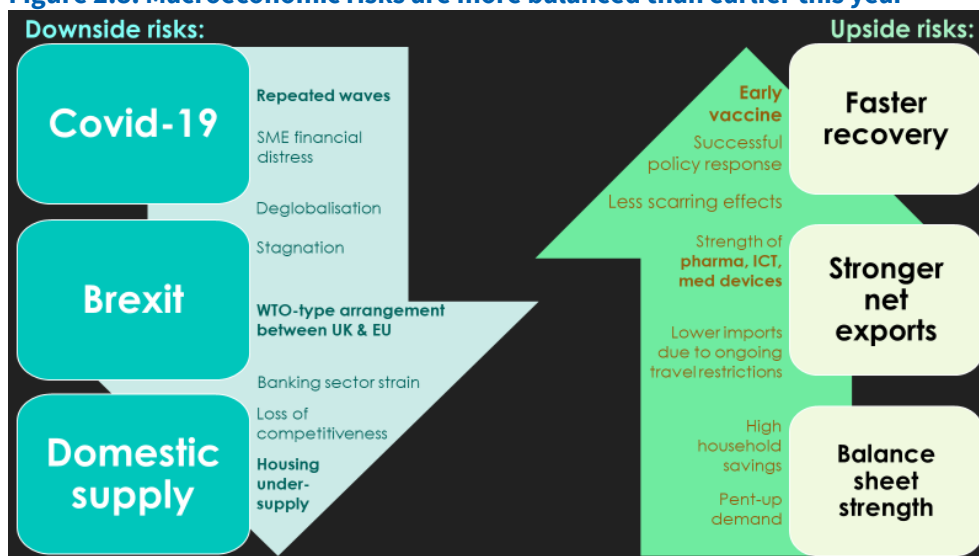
Figure 1.5: Macroeconomic risks are more balanced than earlier this year

Downside risks:

Covid-19

Repeated waves

SME financial distress

Deglobalisation

Brexit

Stagnation

WTO-type arrangement between UK & EU

Banking sector strain

Domestic supply

Loss of competitiveness

Housing under-supply

Upside risks:

Faster recovery

Early vaccine

Successful policy response

Less scarring effects

Stronger net exports

Strength of pharma, ICT, med devices

Lower imports due to ongoing travel restrictions

Balance sheet strength

High household savings

Pent-up demand